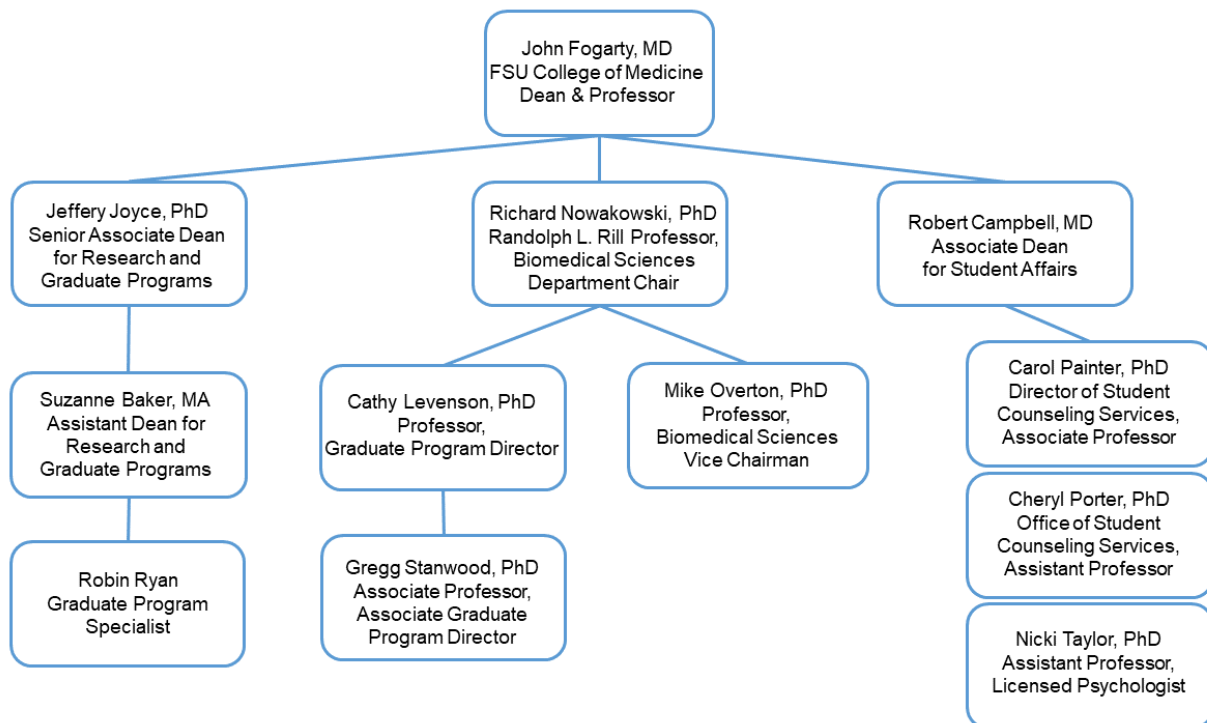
John Fogarty, MD
FSU College of Medicine
Dean & Professor

Jeffery Joyce, PhD
Senior Associate Dean
for Research and
Graduate Programs

Richard Nowakowski, PhD
Randolph L. Rill Professor,
Biomedical Sciences
Department Chair

Robert Campbell, MD
Associate Dean
for Student Affairs

Suzanne Baker, MA
Assistant Dean for
Research and
Graduate Programs

Cathy Levenson, PhD
Professor,
Graduate Program Director

Mike Overton, PhD
Professor,
Biomedical Sciences
Vice Chairman

Carol Painter, PhD
Director of Student
Counseling Services,
Associate Professor

Robin Ryan
Graduate Program
Specialist

Gregg Stanwood, PhD
Associate Professor,
Associate Graduate
Program Director

Cheryl Porter, PhD
Office of Student
Counseling Services,
Assistant Professor

Nicki Taylor, PhD
Assistant Professor,
Licensed Psychologist